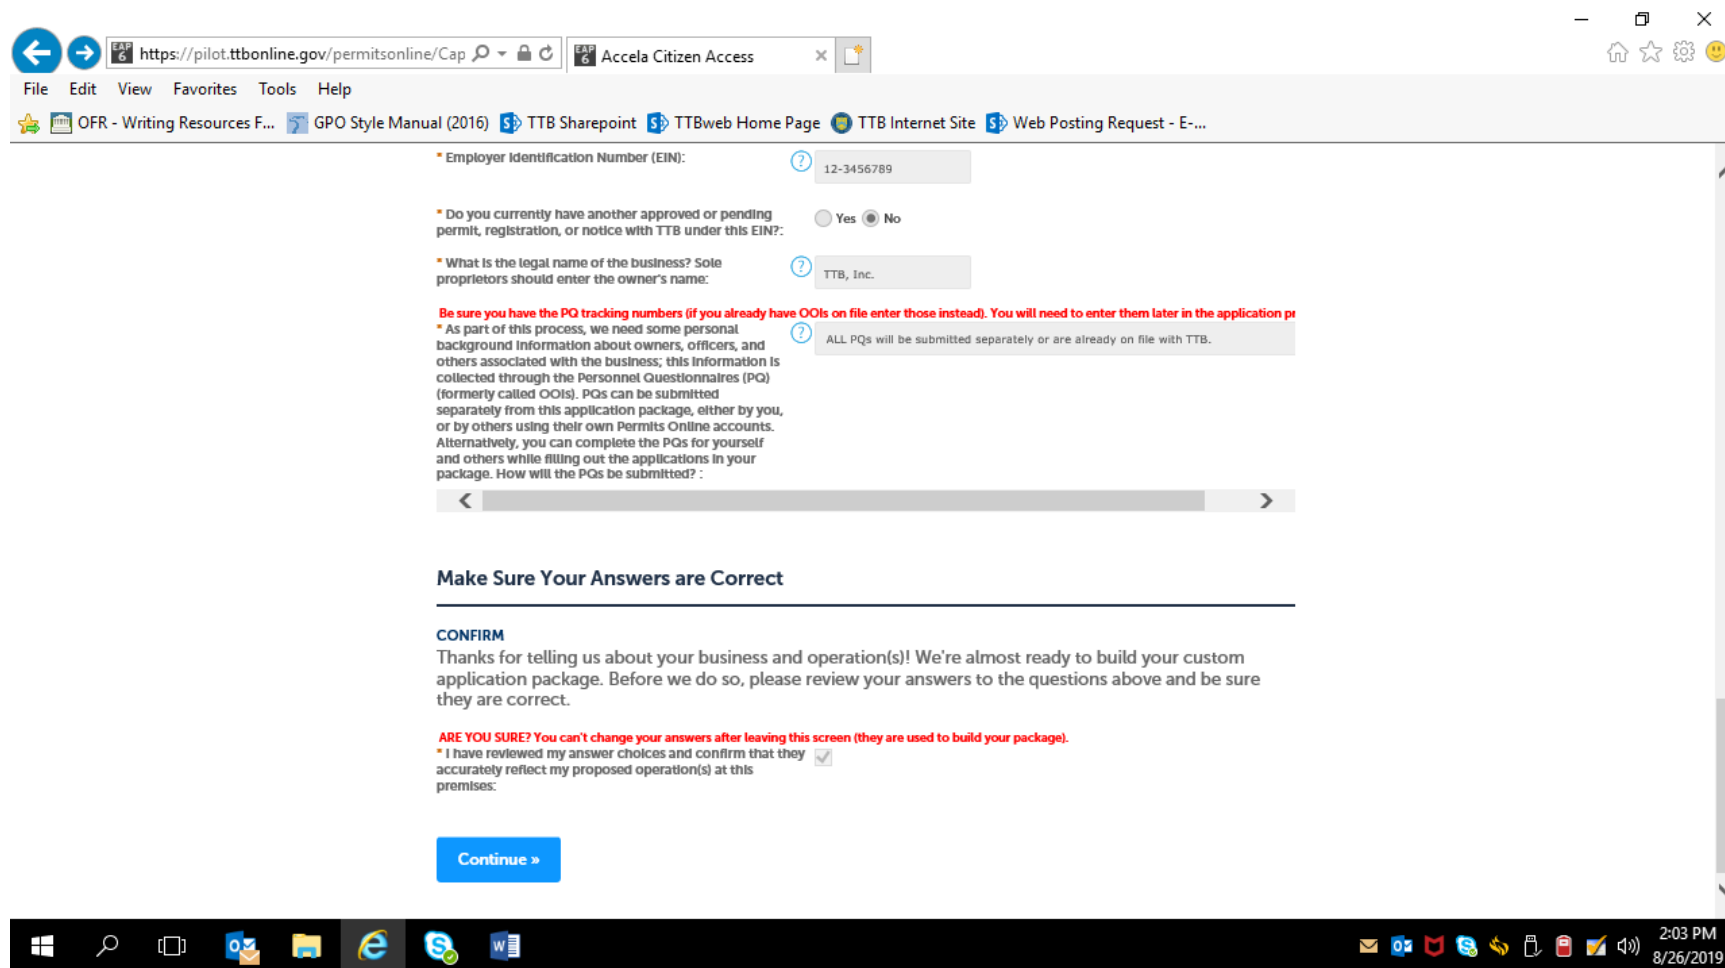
https://pilot.ttbonline.gov/permitsonline/Cap

Accela Citizen Access

File Edit View Favorites Tools Help

OFR - Writing Resources F... GPO Style Manual (2016) TTB Sharepoint TTBweb Home Page TTB Internet Site Web Posting Request - E-...

* Employer Identification Number (EIN): 12-3456789

* Do you currently have another approved or pending permit, registration, or notice with TTB under this EIN?: Yes No

* What is the legal name of the business? Sole proprietors should enter the owner's name: TTB, Inc.

Be sure you have the PQ tracking numbers (if you already have OOIs on file enter those instead). You will need to enter them later in the application pr

* As part of this process, we need some personal background information about owners, officers, and others associated with the business; this information is collected through the Personnel Questionnaires (PQ) (formerly called OOIs). PQs can be submitted separately from this application package, either by you, or by others using their own Permits Online accounts. Alternatively, you can complete the PQs for yourself and others while filling out the applications in your package. How will the PQs be submitted? : ALL PQs will be submitted separately or are already on file with TTB.

Make Sure Your Answers are Correct

CONFIRM

Thanks for telling us about your business and operation(s)! We're almost ready to build your custom application package. Before we do so, please review your answers to the questions above and be sure they are correct.

ARE YOU SURE? You can't change your answers after leaving this screen (they are used to build your package).

* I have reviewed my answer choices and confirm that they accurately reflect my proposed operation(s) at this premises:

Continue »

2:03 PM
8/26/2019